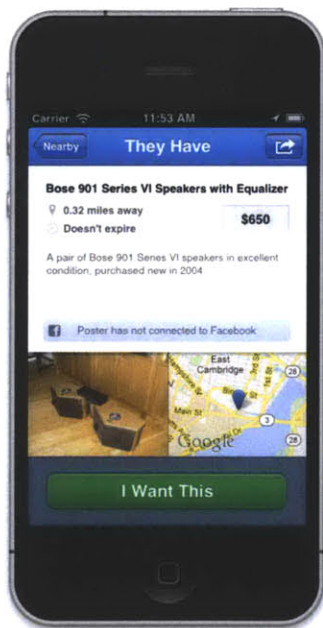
Carrier 11:53 AM

Nearby They Have

Bose 901 Series VI Speakers with Equalizer

0.32 miles away

Doesn't expire

$650

A pair of Bose 901 Series VI speakers in excellent condition, purchased new in 2004

Poster has not connected to Facebook

East Cambridge

28

3

28

Google

I Want This